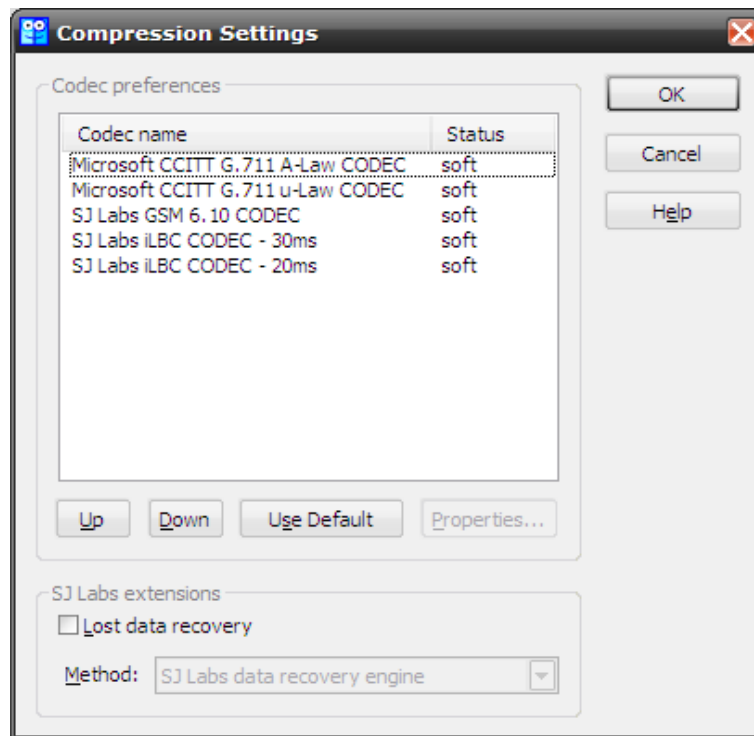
Compression Settings

Codec preferences

| Codec name | Status |
|---|---|
| Microsoft CCITT G.711 A-Law CODEC | soft |
| Microsoft CCITT G.711 u-Law CODEC | soft |
| SJ Labs GSM 6.10 CODEC | soft |
| SJ Labs iLBC CODEC - 30ms | soft |
| SJ Labs iLBC CODEC - 20ms | soft |

Up Down Use Default Properties...

OK
Cancel
Help

SJ Labs extensions
Lost data recovery
Method: SJ Labs data recovery engine